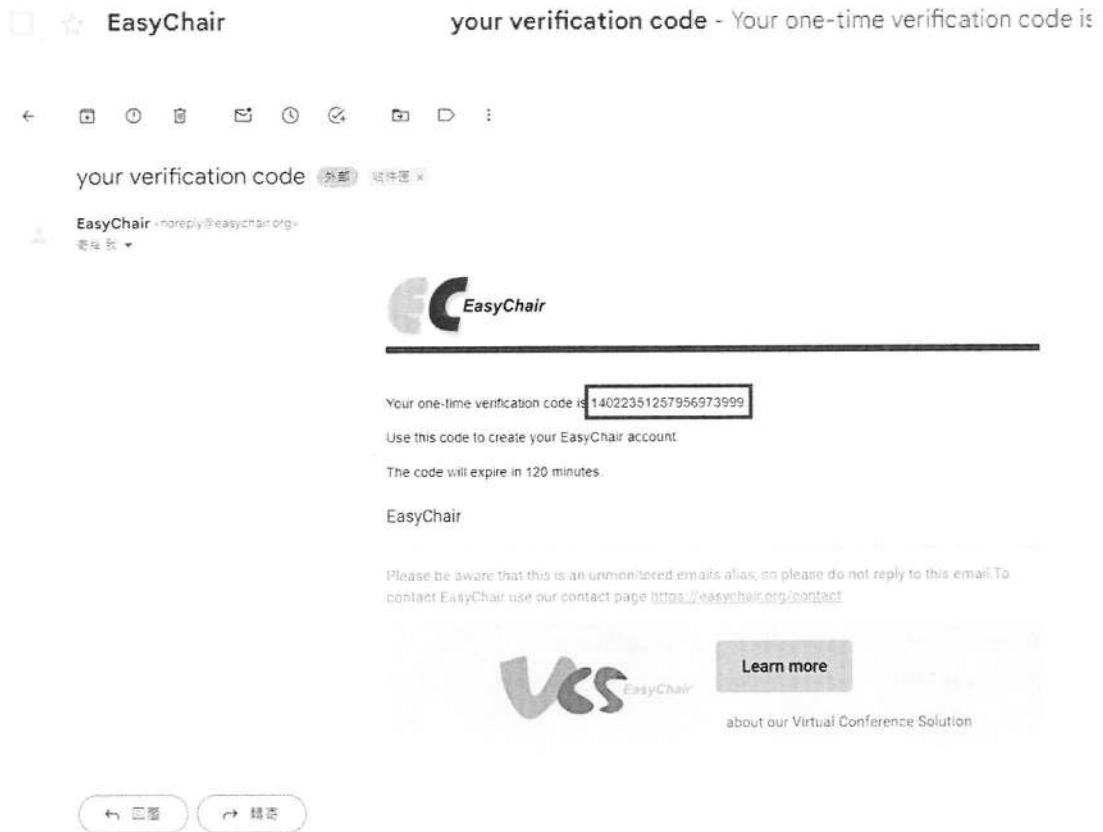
EasyChair your verification code - Your one-time verification code is

your verification code 外部 收件匣 ×

EasyChair <noreply@easychair.org>
寄給 我 ▾

EasyChair

Your one-time verification code is 14022351257956973999

Use this code to create your EasyChair account.

The code will expire in 120 minutes.

EasyChair

Please be aware that this is an unmonitored emails alias, so please do not reply to this email.To contact EasyChair use our contact page https://easychair.org/contact

VCS EasyChair

Learn more

about our Virtual Conference Solution

回覆 轉寄